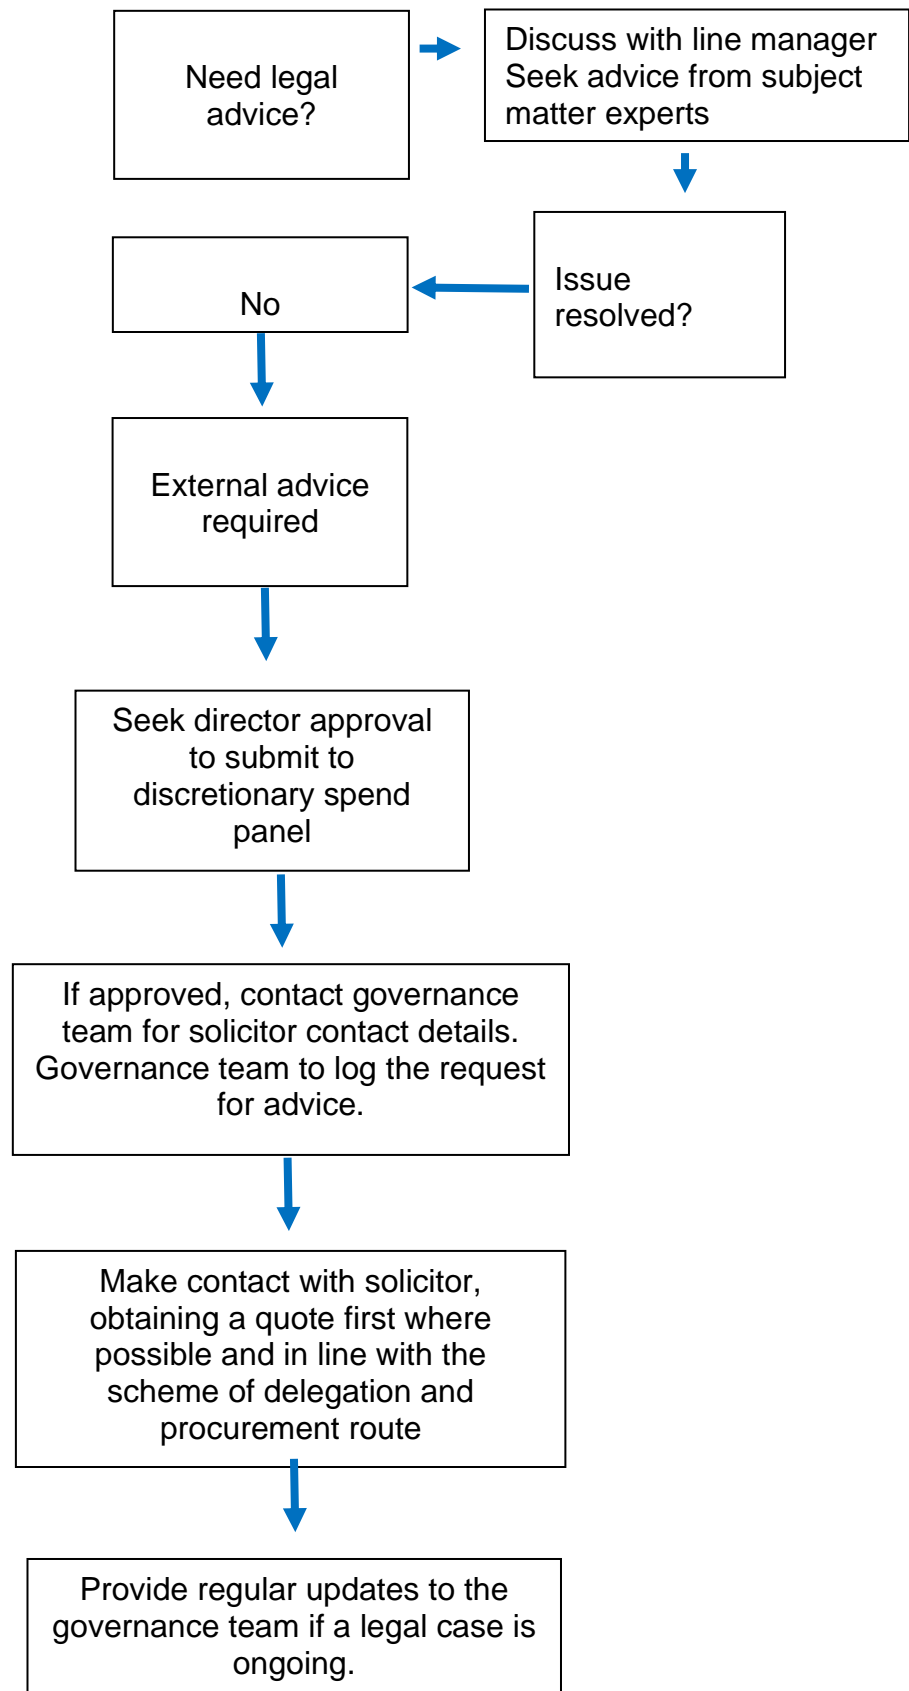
Need legal advice?

Discuss with line manager
Seek advice from subject matter experts

Issue resolved?

No

External advice required

Seek director approval to submit to discretionary spend panel

If approved, contact governance team for solicitor contact details. Governance team to log the request for advice.

Make contact with solicitor, obtaining a quote first where possible and in line with the scheme of delegation and procurement route

Provide regular updates to the governance team if a legal case is ongoing.